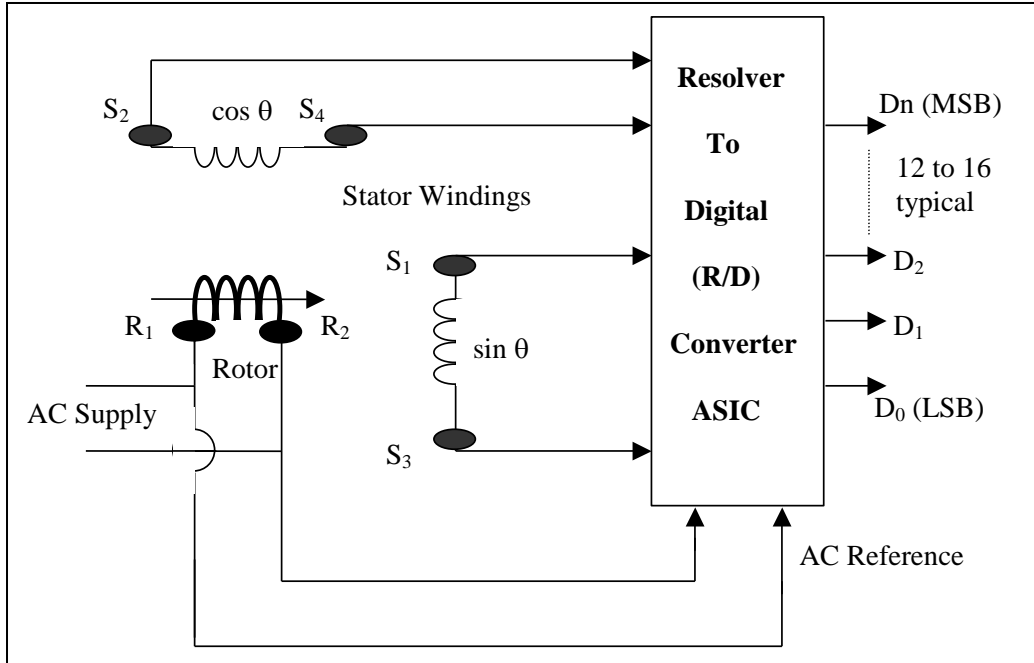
$S_2$ $\cos \theta$ $S_4$

Stator Windings

Resolver

To

Digital

(R/D)

Converter

ASIC

Dn (MSB)

12 to 16 typical

$D_2$

$D_1$

$D_0$ (LSB)

$S_1$

$\sin \theta$

$S_3$

$R_1$ $R_2$

Rotor

AC Supply

AC Reference